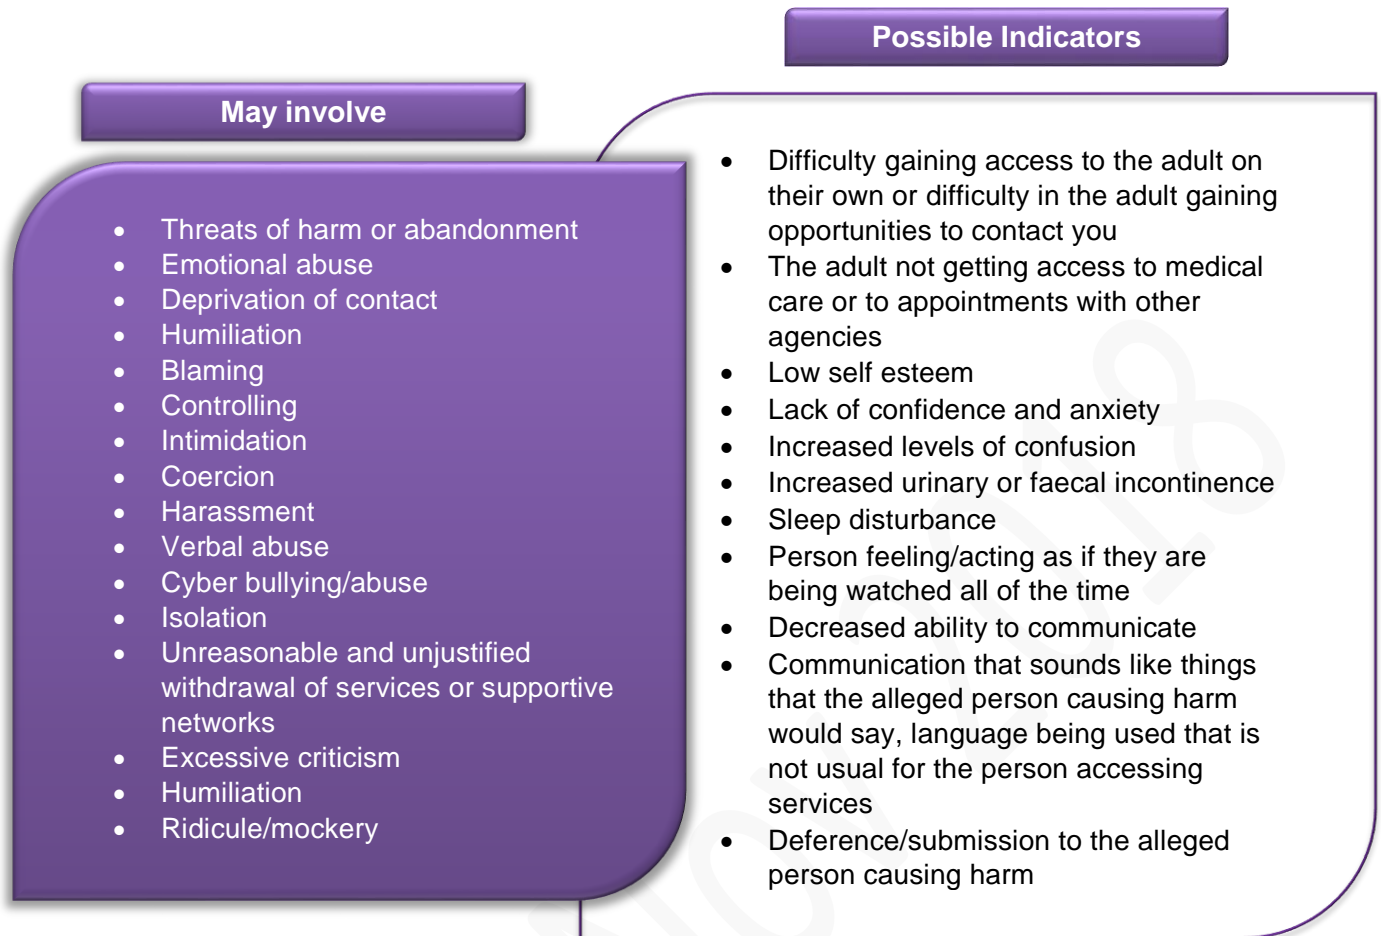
May involve

- Threats of harm or abandonment
- Emotional abuse
- Deprivation of contact
- Humiliation
- Blaming
- Controlling
- Intimidation
- Coercion
- Harassment
- Verbal abuse
- Cyber bullying/abuse
- Isolation
- Unreasonable and unjustified withdrawal of services or supportive networks
- Excessive criticism
- Humiliation
- Ridicule/mockery

Possible Indicators

- Difficulty gaining access to the adult on their own or difficulty in the adult gaining opportunities to contact you
- The adult not getting access to medical care or to appointments with other agencies
- Low self esteem
- Lack of confidence and anxiety
- Increased levels of confusion
- Increased urinary or faecal incontinence
- Sleep disturbance
- Person feeling/acting as if they are being watched all of the time
- Decreased ability to communicate
- Communication that sounds like things that the alleged person causing harm would say, language being used that is not usual for the person accessing services
- Deference/submission to the alleged person causing harm